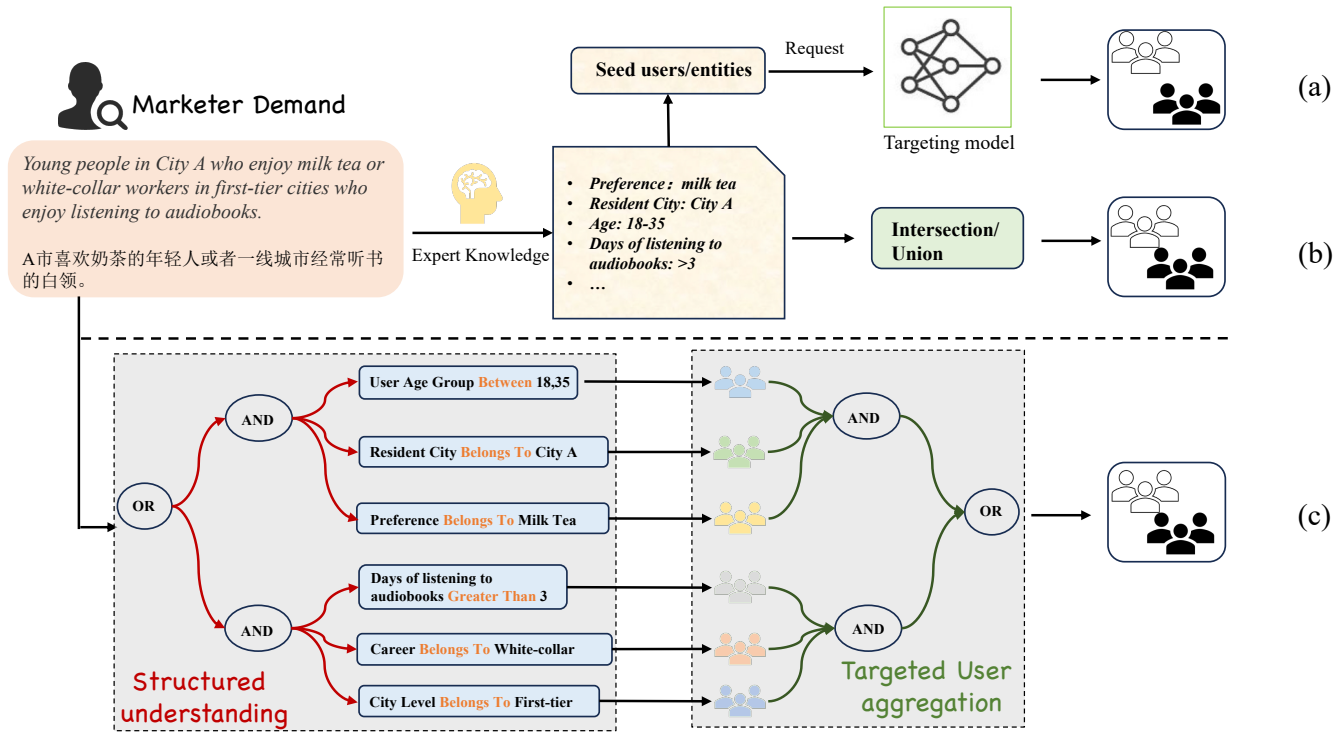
Marketer Demand

Young people in City A who enjoy milk tea or white-collar workers in first-tier cities who enjoy listening to audiobooks.

A市喜欢奶茶的年轻人或者一线城市经常听书的白领。

Expert Knowledge

- Preference：milk tea
- Resident City: City A
- Age: 18-35
- Days of listening to audiobooks: >3
- …

Seed users/entities

Request

Targeting model

(a)

Intersection/ Union

(b)

OR

AND

User Age Group Between 18,35

Resident City Belongs To City A

Preference Belongs To Milk Tea

AND

Days of listening to audiobooks Greater Than 3

Career Belongs To White-collar

City Level Belongs To First-tier

Structured understanding

AND

AND

OR

Targeted User aggregation

(c)